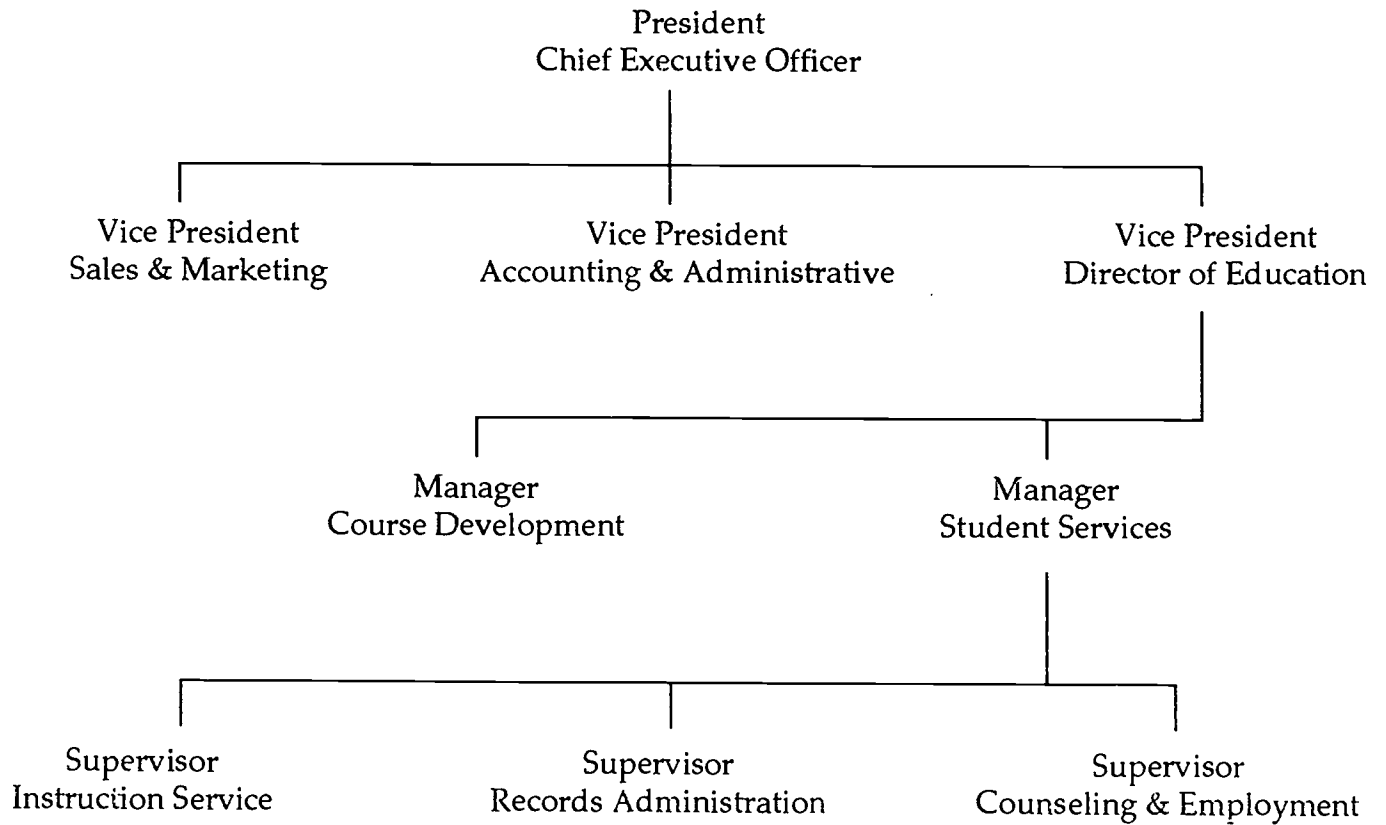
President
Chief Executive Officer

Vice President
Sales & Marketing

Vice President
Accounting & Administrative

Vice President
Director of Education

Manager
Course Development

Manager
Student Services

Supervisor
Instruction Service

Supervisor
Records Administration

Supervisor
Counseling & Employment